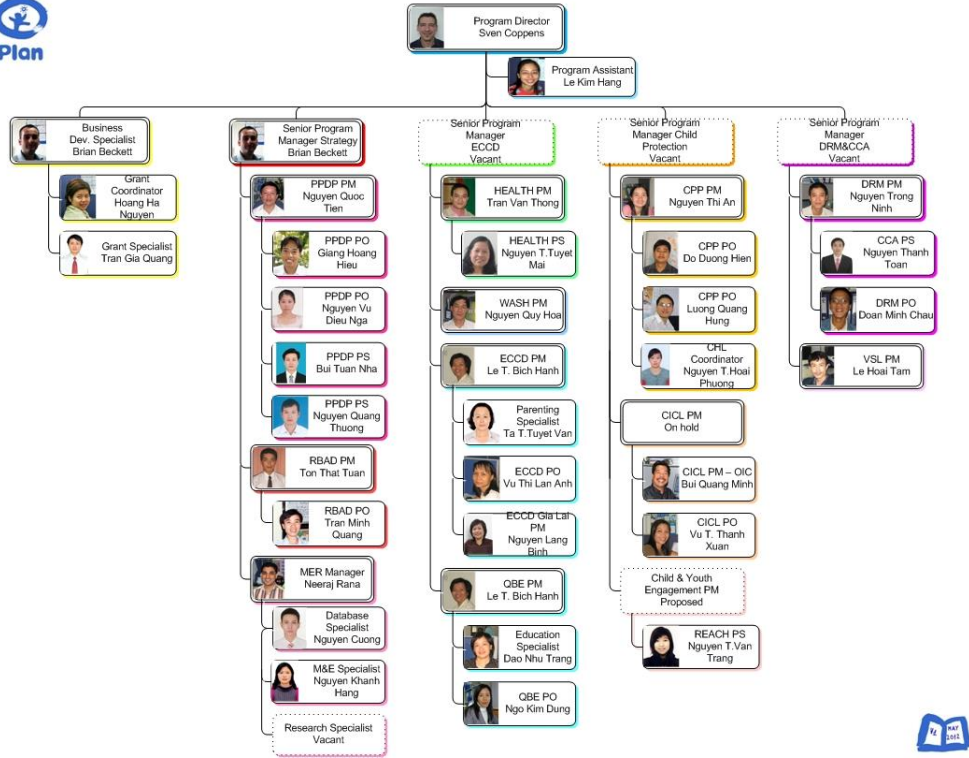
Plan

Program Director
Sven Coppens

Program Assistant
Le Kim Hang

Business Dev. Specialist
Brian Beckett

Grant Coordinator
Hoang Ha Nguyen

Grant Specialist
Tran Gia Quang

Senior Program Manager Strategy
Brian Beckett

PPDP PM
Nguyen Quoc Tien

PPDP PO
Giang Hoang Hieu

PPDP PO
Nguyen Vu Dieu Nga

PPDP PS
Bui Tuan Nha

PPDP PS
Nguyen Quang Thuong

RBAD PM
Ton That Tuan

RBAD PO
Tran Minh Quang

MER Manager
Neeraj Rana

Database Specialist
Nguyen Cuong

M&E Specialist
Nguyen Khanh Hang

Research Specialist
Vacant

Senior Program Manager ECCD
Vacant

HEALTH PM
Tran Van Thong

HEALTH PS
Nguyen T.Tuyet Mai

WASH PM
Nguyen Quy Hoa

ECCD PM
Le T. Bich Hanh

Parenting Specialist
Ta T.Tuyet Van

ECCD PO
Vu Thi Lan Anh

ECCD Gia Lai PM
Nguyen Lang Binh

QBE PM
Le T. Bich Hanh

Education Specialist
Dao Nhu Trang

QBE PO
Ngo Kim Dung

Senior Program Manager Child Protection
Vacant

CPP PM
Nguyen Thi An

CPP PO
Do Duong Hien

CPP PO
Luong Quang Hung

CHL Coordinator
Nguyen T.Hoai Phuong

CICL PM
On hold

CICL PM – OIC
Bui Quang Minh

CICL PO
Vu T. Thanh Xuan

Child & Youth Engagement PM
Proposed

REACH PS
Nguyen T.Van Trang

Senior Program Manager DRM&CCA
Vacant

DRM PM
Nguyen Trong Ninh

CCA PS
Nguyen Thanh Toan

DRM PO
Doan Minh Chau

VSL PM
Le Hoai Tam